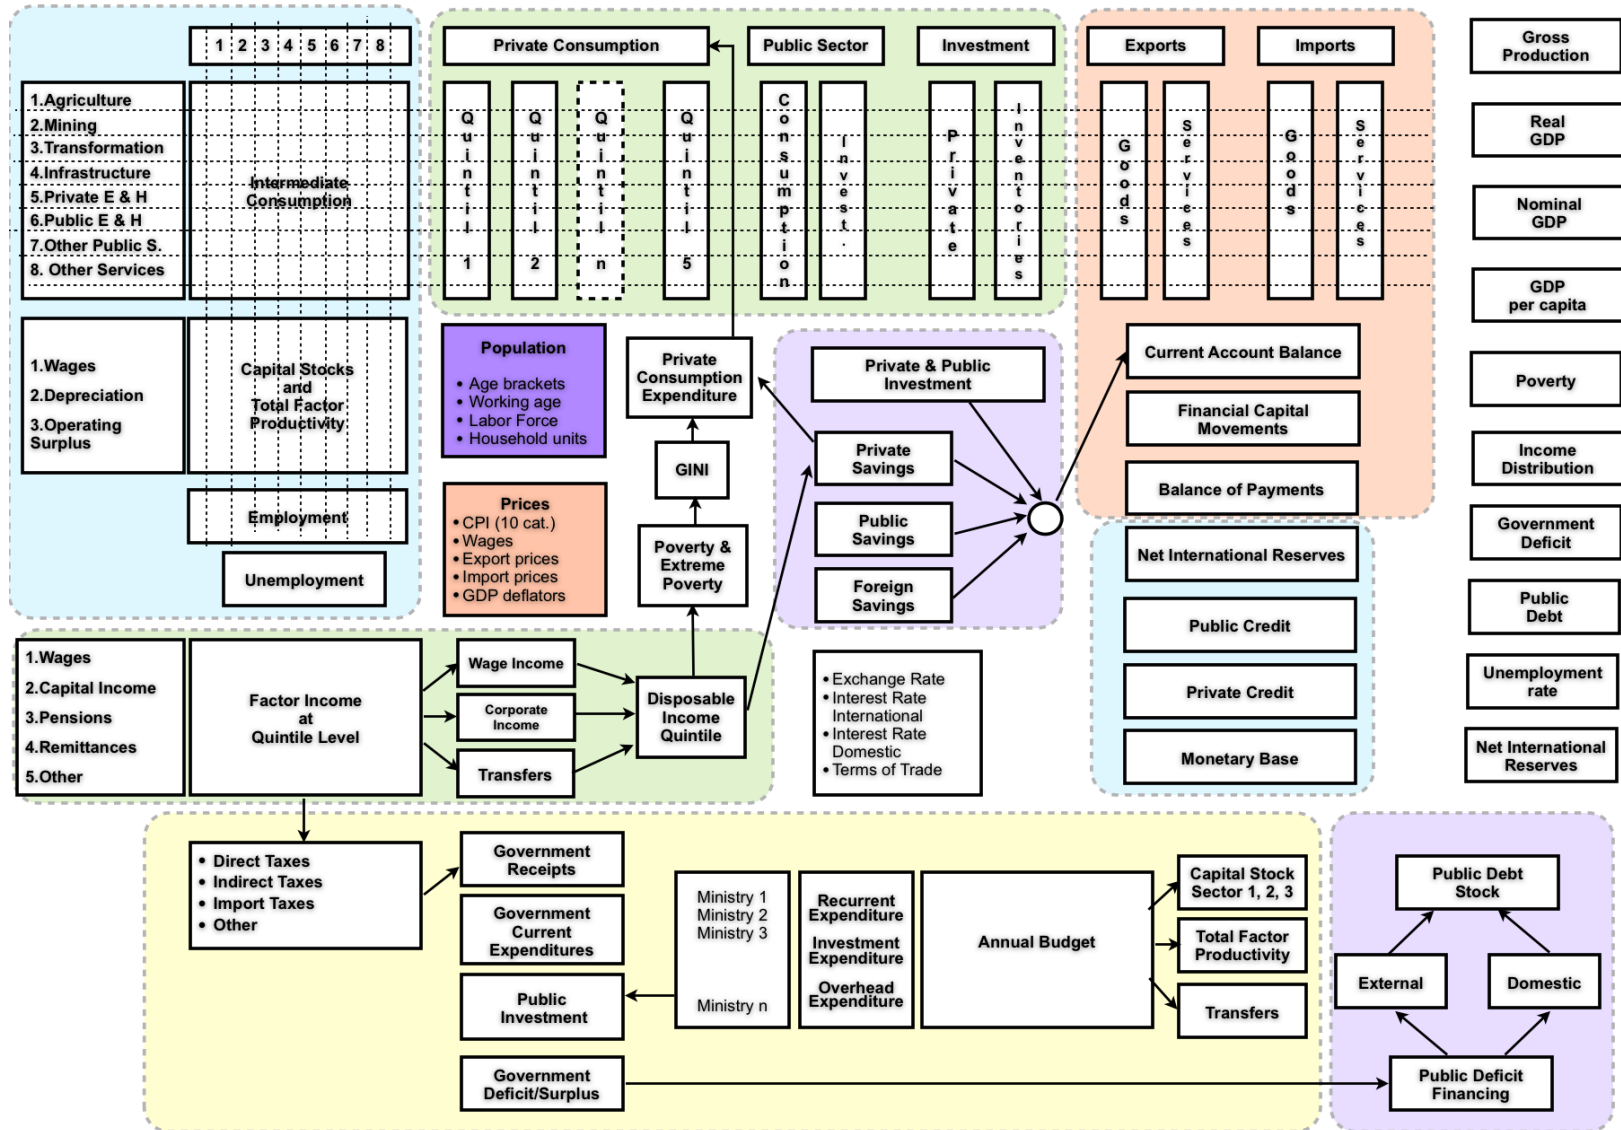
1 2 3 4 5 6 7 8

1.Agriculture
2.Mining
3.Transformation
4.Infrastructure
5.Private E & H
6.Public E & H
7.Other Public S.
8. Other Services

Intermediate Consumption

1.Wages
2.Depreciation
3.Operating Surplus

Capital Stocks and Total Factor Productivity

Employment

Unemployment

Private Consumption

Public Sector

Investment

Quintil 1

Quintil 2

Quintil n

Quintil 5

Consumption

Invest.

Private

Inventories

Exports

Imports

Goods

Services

Goods

Services

Gross Production

Real GDP

Nominal GDP

GDP per capita

Poverty

Income Distribution

Government Deficit

Public Debt

Unemployment rate

Net International Reserves

Population
• Age brackets
• Working age
• Labor Force
• Household units

Prices
• CPI (10 cat.)
• Wages
• Export prices
• Import prices
• GDP deflators

Private Consumption Expenditure

GINI

Poverty & Extreme Poverty

Private & Public Investment

Private Savings

Public Savings

Foreign Savings

Current Account Balance

Financial Capital Movements

Balance of Payments

Net International Reserves

Public Credit

Private Credit

Monetary Base

1.Wages
2.Capital Income
3.Pensions
4.Remittances
5.Other

Factor Income at Quintile Level

Wage Income

Corporate Income

Transfers

Disposable Income Quintile

• Exchange Rate
• Interest Rate International
• Interest Rate Domestic
• Terms of Trade

• Direct Taxes
• Indirect Taxes
• Import Taxes
• Other

Government Receipts

Government Current Expenditures

Public Investment

Government Deficit/Surplus

Ministry 1
Ministry 2
Ministry 3
Ministry n

Recurrent Expenditure
Investment Expenditure
Overhead Expenditure

Annual Budget

Capital Stock Sector 1, 2, 3

Total Factor Productivity

Transfers

Public Debt Stock

External

Domestic

Public Deficit Financing